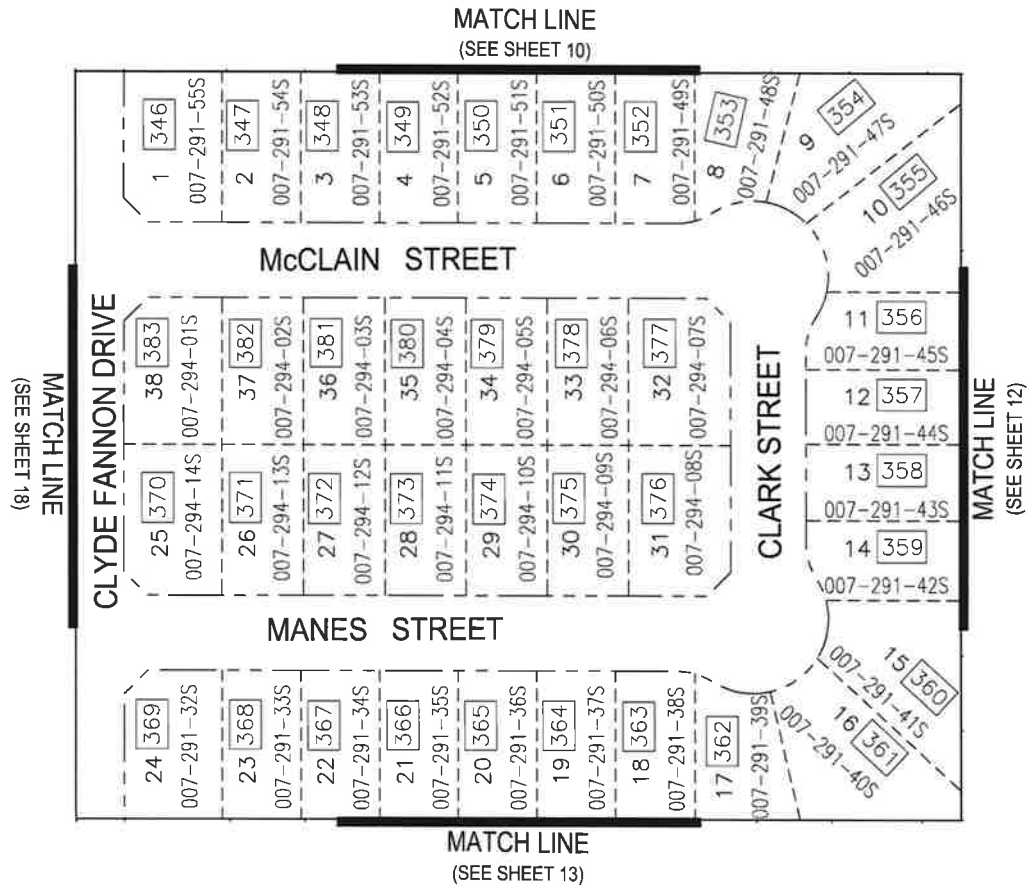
MATCH LINE
(SEE SHEET 10)

1 346 007-291-55S
2 347 007-291-54S
3 348 007-291-53S
4 349 007-291-52S
5 350 007-291-51S
6 351 007-291-50S
7 352 007-291-49S
8 353 007-291-48S
9 354 007-291-47S
10 355 007-291-46S

McCLAIN STREET

38 383 007-294-01S
37 382 007-294-02S
36 381 007-294-03S
35 380 007-294-04S
34 379 007-294-05S
33 378 007-294-06S
32 377 007-294-07S

11 356 007-291-45S
12 357 007-291-44S
13 358 007-291-43S
14 359 007-291-42S

25 370 007-294-14S
26 371 007-294-13S
27 372 007-294-12S
28 373 007-294-11S
29 374 007-294-10S
30 375 007-294-09S
31 376 007-294-08S

CLYDE FANNON DRIVE

CLARK STREET

MATCH LINE
(SEE SHEET 18)

MATCH LINE
(SEE SHEET 12)

MANES STREET

15 360 007-291-41S
16 361 007-291-40S

24 369 007-291-32S
23 368 007-291-33S
22 367 007-291-34S
21 366 007-291-35S
20 365 007-291-36S
19 364 007-291-37S
18 363 007-291-38S
17 362 007-291-39S

MATCH LINE
(SEE SHEET 13)